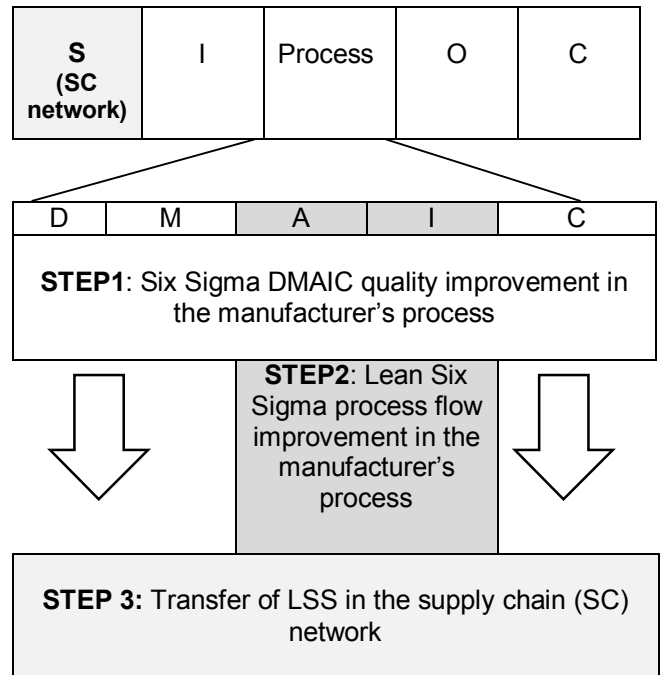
| S (SC network) | I | Process | O | C |
|---|---|---|---|---|

| D | M | A | I | C |
|---|---|---|---|---|

**STEP1**: Six Sigma DMAIC quality improvement in the manufacturer's process

**STEP2**: Lean Six Sigma process flow improvement in the manufacturer's process

**STEP 3:** Transfer of LSS in the supply chain (SC) network